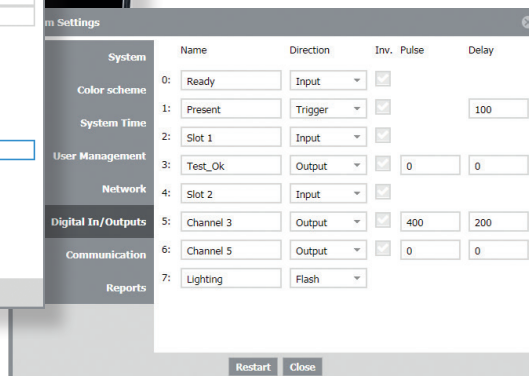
m Settings

System
Color scheme
System Time
User Management
Network
Digital In/Outputs
Communication
Reports

| | Name | Direction | Inv. | Pulse | Delay |
|---|---|---|---|---|---|
| 0: | Ready | Input | | | |
| 1: | Present | Trigger | | | 100 |
| 2: | Slot 1 | Input | | | |
| 3: | Test_Ok | Output | | 0 | 0 |
| 4: | Slot 2 | Input | | | |
| 5: | Channel 3 | Output | | 400 | 200 |
| 6: | Channel 5 | Output | | 0 | 0 |
| 7: | Lighting | Flash | | | |

Restart Close